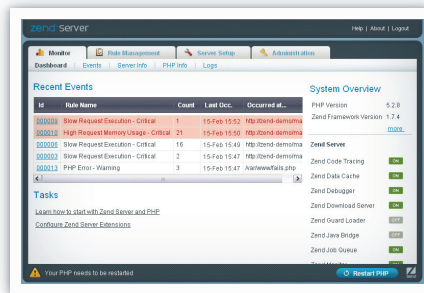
zend server

Help | About | Logout

Monitor | Rule Management | Server Setup | Administration

Dashboard | Events | Server Info | PHP Info | Logs

Recent Events

| Id | Rule Name | Count | Last Occ. | Occurred at... |
|---|---|---|---|---|
| 000009 | Slow Request Execution - Critical | 1 | 15-Feb 15:52 | http://zend-demo/ma |
| 000010 | High Request Memory Usage - Critical | 21 | 15-Feb 15:50 | http://zend-demo/ma |
| 000006 | Slow Request Execution - Critical | 16 | 15-Feb 15:49 | http://zend-demo/ma |
| 000003 | Slow Request Execution - Critical | 2 | 15-Feb 15:47 | http://zend-demo/ma |
| 000013 | PHP Error - Warning | 3 | 15-Feb 15:47 | /var/www/fails.php |

Tasks

Learn how to start with Zend Server and PHP

Configure Zend Server Extensions

System Overview

PHP Version 5.2.8

Zend Framework Version 1.7.4

more

Zend Server

Zend Code Tracing ON

Zend Data Cache ON

Zend Debugger ON

Zend Download Server ON

Zend Guard Loader OFF

Zend Java Bridge OFF

Zend Job Queue ON

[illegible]

Your PHP needs to be restarted

Restart PHP